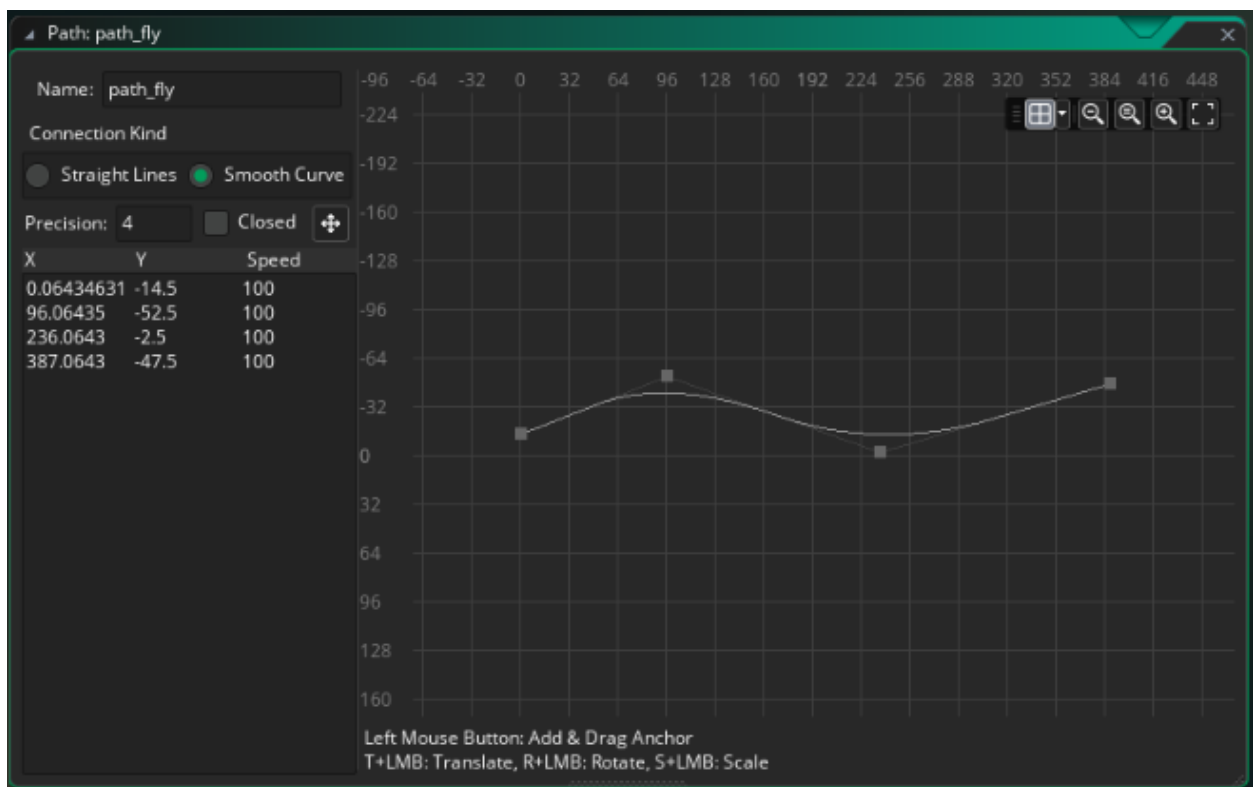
Path: path_fly

Name: path_fly

Connection Kind

Straight Lines Smooth Curve

Precision: 4 Closed

| X | Y | Speed |
|---|---|---|
| 0.06434631 | -14.5 | 100 |
| 96.06435 | -52.5 | 100 |
| 236.0643 | -2.5 | 100 |
| 387.0643 | -47.5 | 100 |

-96 -64 -32 0 32 64 96 128 160 192 224 256 288 320 352 384 416 448

-224
-192
-160
-128
-96
-64
-32
0
32
64
96
128
160

Left Mouse Button: Add & Drag Anchor
T+LMB: Translate, R+LMB: Rotate, S+LMB: Scale